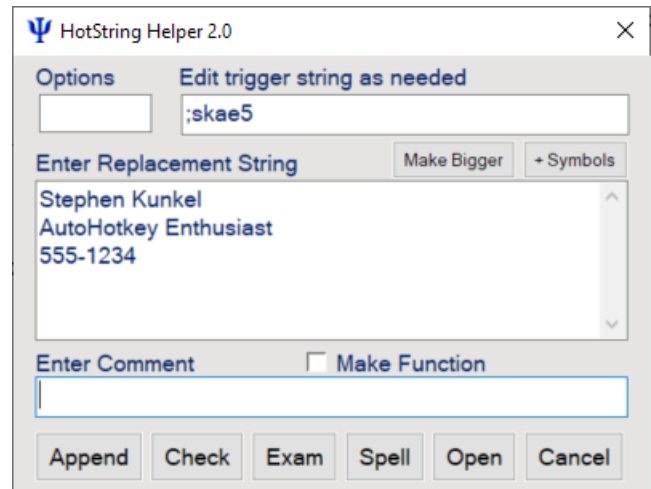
Ψ HotString Helper 2.0 ×

Options

Edit trigger string as needed

;skae5

Enter Replacement String

Make Bigger

+ Symbols

Stephen Kunkel
AutoHotkey Enthusiast
555-1234

Enter Comment

Make Function

Append Check Exam Spell Open Cancel